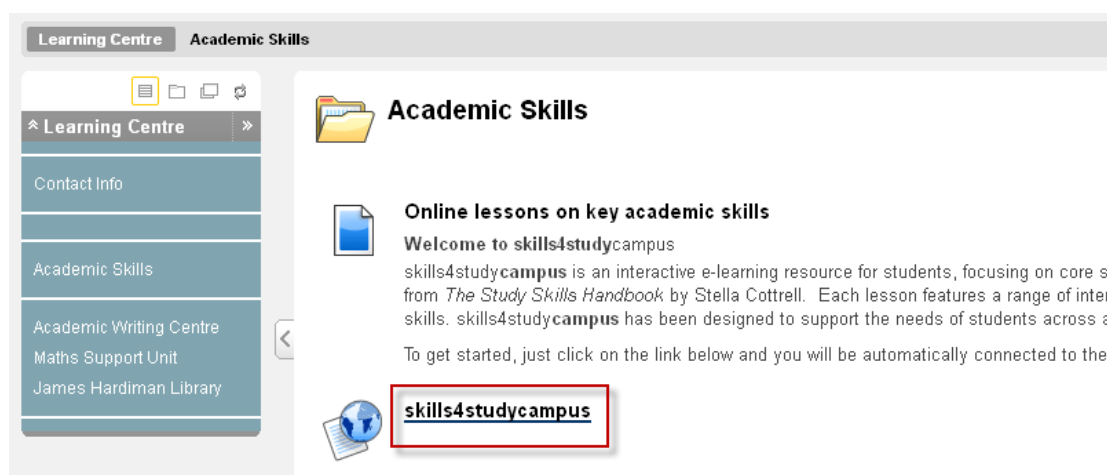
Learning Centre Academic Skills

Learning Centre »

Contact Info

Academic Skills

Academic Writing Centre
Maths Support Unit
James Hardiman Library

Academic Skills

Online lessons on key academic skills

**Welcome to skills4study**campus

skills4study**campus** is an interactive e-learning resource for students, focusing on core s
from *The Study Skills Handbook* by Stella Cottrell. Each lesson features a range of inter
skills. skills4study**campus** has been designed to support the needs of students across a

To get started, just click on the link below and you will be automatically connected to the

skills4studycampus